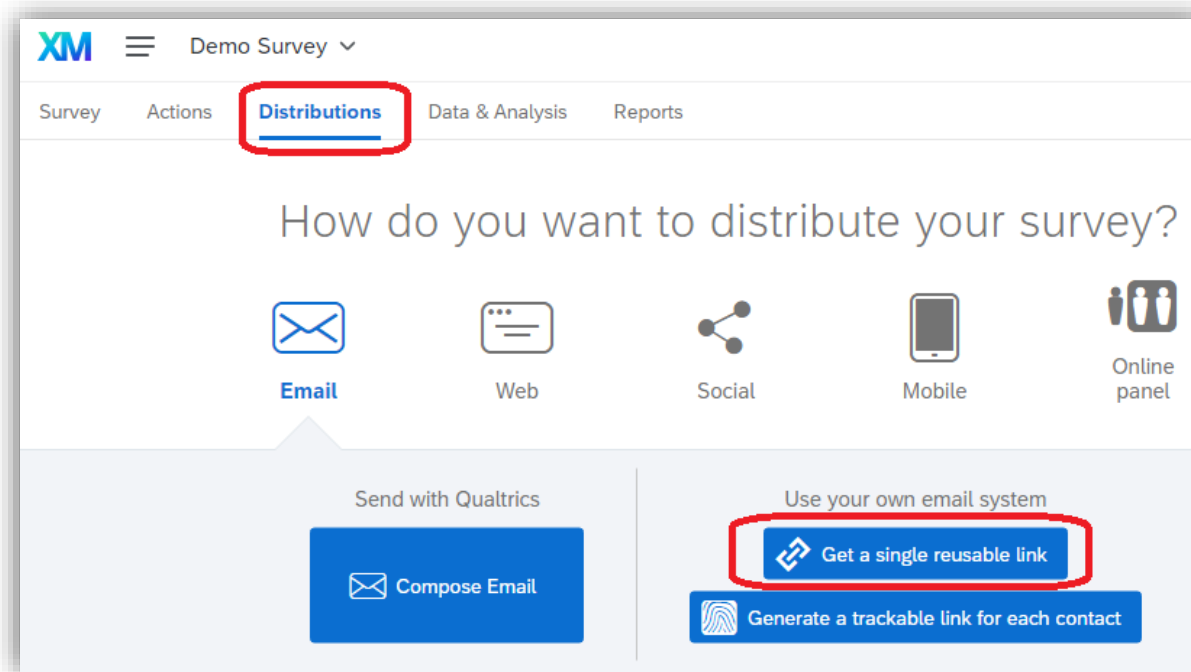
XM Demo Survey

Survey Actions Distributions Data & Analysis Reports

How do you want to distribute your survey?

Email Web Social Mobile Online panel

Send with Qualtrics

Compose Email

Use your own email system

Get a single reusable link

Generate a trackable link for each contact